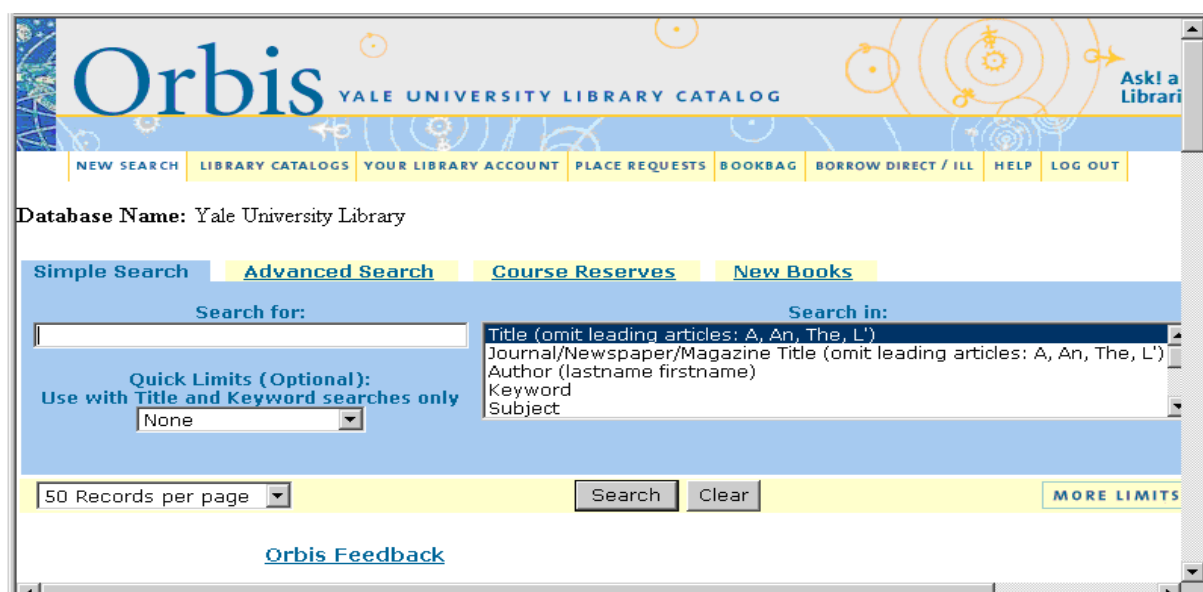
Orbis YALE UNIVERSITY LIBRARY CATALOG

Ask! a Librari

NEW SEARCH LIBRARY CATALOGS YOUR LIBRARY ACCOUNT PLACE REQUESTS BOOKBAG BORROW DIRECT / ILL HELP LOG OUT

Database Name: Yale University Library

Simple Search Advanced Search Course Reserves New Books

Search for:

Quick Limits (Optional):
Use with Title and Keyword searches only

None

Search in:

Title (omit leading articles: A, An, The, L')
Journal/Newspaper/Magazine Title (omit leading articles: A, An, The, L')
Author (lastname firstname)
Keyword
Subject

50 Records per page

Search Clear

MORE LIMITS

Orbis Feedback